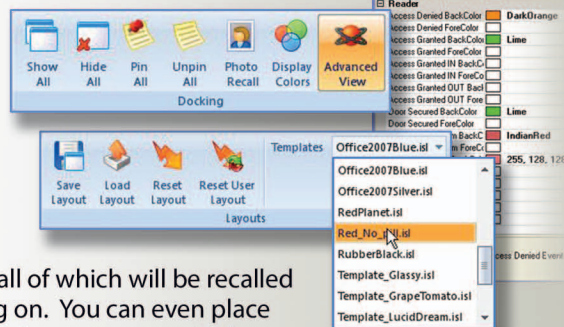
Show All
Hide All
Pin All
Unpin All
Photo Recall
Display Colors
Advanced View
Docking

Save Layout
Load Layout
Reset Layout
Reset User Layout
Layouts

Templates Office2007Blue.isl
Office2007Blue.isl
Office2007Silver.isl
RedPlanet.isl
Red_No_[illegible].isl
RubberBlack.isl
Template_Glassy.isl
Template_GrapeTomato.isl
Template_LucidDream.isl

Reader
Access Denied BackColor DarkOrange
Access Denied ForeColor
Access Granted BackColor Lime
Access Granted ForeColor
Access Granted IN BackCo
Access Granted IN ForeCo
Access Granted OUT Back
Access Granted OUT Fore
Door Secured BackColor Lime
Door Secured ForeColor
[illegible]m BackC IndianRed
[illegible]m ForeC
255, 128, 128
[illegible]ccess Denied Event

all of which will be recalled
g on. You can even place